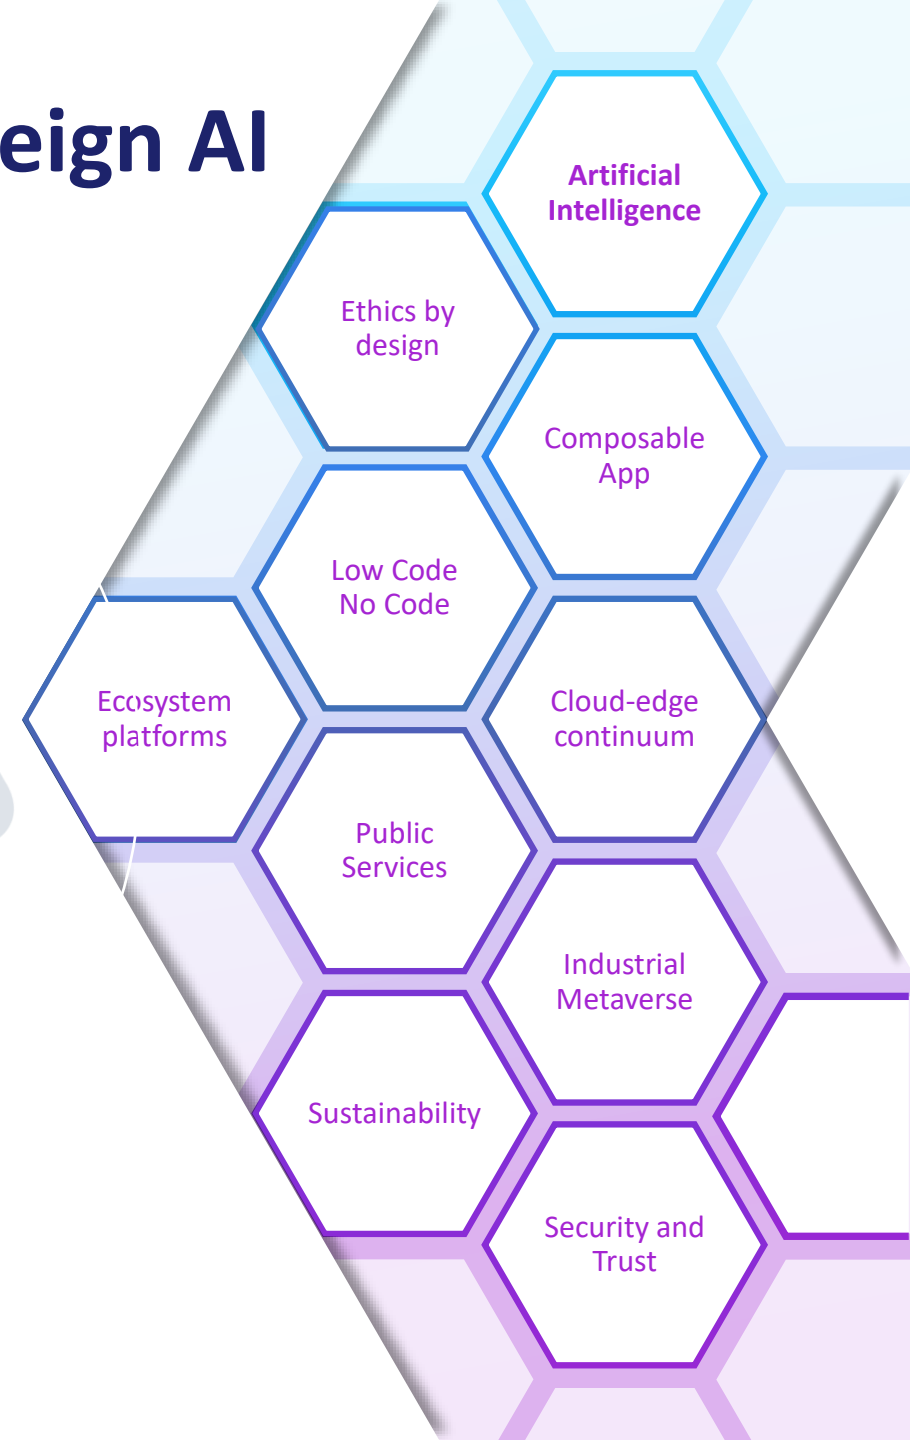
eign AI

Artificial Intelligence

Ethics by design

Composable App

Low Code No Code

Ecosystem platforms

Cloud-edge continuum

Public Services

Industrial Metaverse

Sustainability

Security and Trust